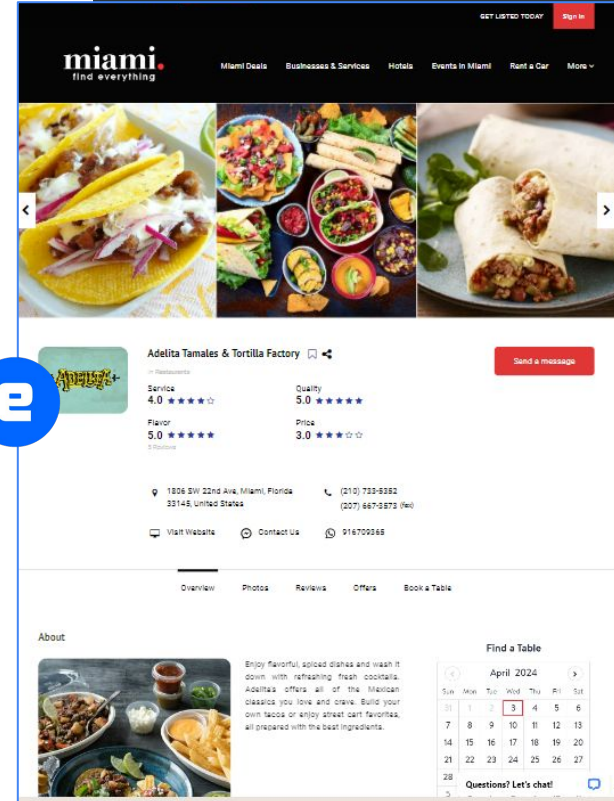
GET LISTED TODAY Sign In

miami. find everything

Miami Deals Businesses & Services Hotels Events in Miami Rent a Car More

ADELITA'S

Adelita Tamales & Tortilla Factory

in Restaurants

Send a message

Service
4.0 ★★★★☆

Quality
5.0 ★★★★★

Flavor
5.0 ★★★★★

Price
3.0 ★★★☆☆

5 Reviews

1806 SW 22nd Ave, Miami, Florida 33145, United States

(210) 733-5352
(207) 667-3573 (fax)

Visit Website Contact Us 916709365

Overview Photos Reviews Offers Book a Table

About

Enjoy flavorful, spiced dishes and wash it down with refreshing fresh cocktails. Adelita's offers all of the Mexican classics you love and crave. Build your own tacos or enjoy street cart favorites, all prepared with the best ingredients.

Find a Table

April 2024

| Sun | Mon | Tue | Wed | Thu | Fri | Sat |
|---|---|---|---|---|---|---|
| 31 | 1 | 2 | 3 | 4 | 5 | 6 |
| 7 | 8 | 9 | 10 | 11 | 12 | 13 |
| 14 | 15 | 16 | 17 | 18 | 19 | 20 |
| 21 | 22 | 23 | 24 | 25 | 26 | 27 |
| 28 | | | | | | |

Questions? Let's chat!